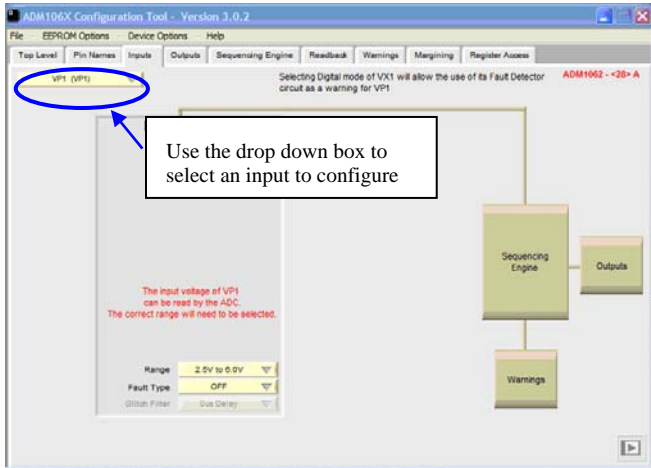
ADM106X Configuration Tool - Version 3.0.2

File EEPROM Options Device Options Help

Top Level Pin Names Inputs Outputs Sequencing Engine Readback Warnings Margining Register Access

VP1 (VP1)

Selecting Digital mode of VX1 will allow the use of its Fault Detector circuit as a warning for VP1

ADM1062 - <28> A

Use the drop down box to select an input to configure

Sequencing Engine

Outputs

The input voltage of VP1 can be read by the ADC. The correct range will need to be selected.

Range 2.5V to 6.0V

Fault Type OFF

Glitch Filter Bus Delay

Warnings